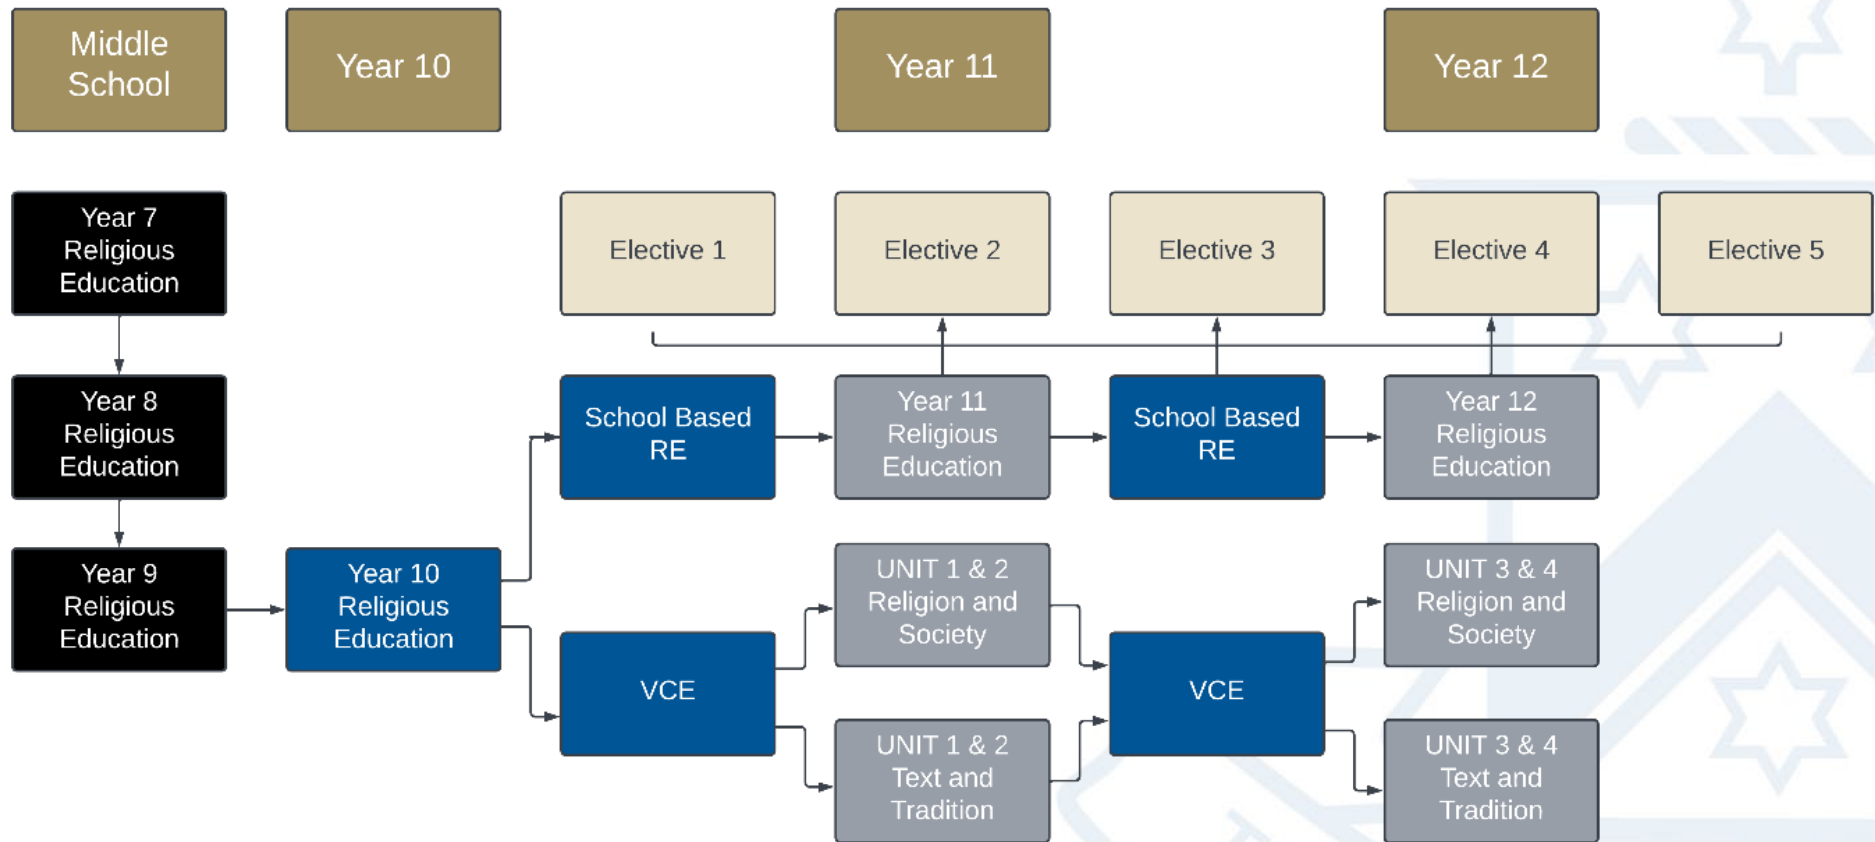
Middle School

Year 10

Year 11

Year 12

Year 7 Religious Education

Year 8 Religious Education

Year 9 Religious Education

Year 10 Religious Education

Elective 1

Elective 2

Elective 3

Elective 4

Elective 5

School Based RE

Year 11 Religious Education

School Based RE

Year 12 Religious Education

VCE

UNIT 1 & 2 Religion and Society

UNIT 1 & 2 Text and Tradition

VCE

UNIT 3 & 4 Religion and Society

UNIT 3 & 4 Text and Tradition